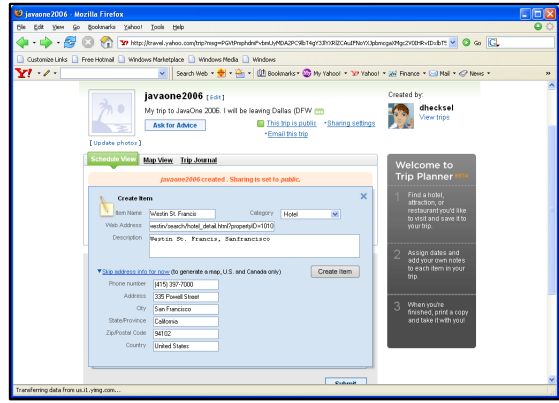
javaone2006 - Mozilla Firefox

File Edit View Go Bookmarks Yahoo! Tools Help

http://travel.yahoo.com/trip?mvq=PGVtPmphdmFvbmUyMDA2PC9lbT4gY3JlYXRlZCAuIFNoYXJpbmcgaXMgc2V0IHRvIDxlbT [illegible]

Go

Customize Links Free Hotmail Windows Marketplace Windows Media Windows

Y! Search Web Bookmarks My Yahoo! Yahoo! Finance Mail News

javaone2006 [Edit]

My trip to JavaOne 2006. I will be leaving Dallas (DFW

Ask for Advice

This trip is public · Sharing settings

· Email this trip

[Update photos]

Created by:

dhecksel

View trips

Schedule View Map View Trip Journal

javaone2006 created . Sharing is set to public.

Create Item

Item Name Westin St. Francis

Category Hotel

Web Address westin/search/hotel_detail.html?propertyID=1010

Description Westin St. Francis, Sanfrancisco

▼Skip address info for now (to generate a map, U.S. and Canada only)

Create Item

Phone number (415) 397-7000

Address 335 Powell Street

City San Francisco

State/Province California

Zip/Postal Code 94102

Country United States

Submit

Welcome to Trip Planner beta

1 Find a hotel, attraction, or restaurant you'd like to visit and save it to your trip.

2 Assign dates and add your own notes to each item in your trip.

3 When you're finished, print a copy and take it with you!

Transferring data from us.i1.yimg.com...